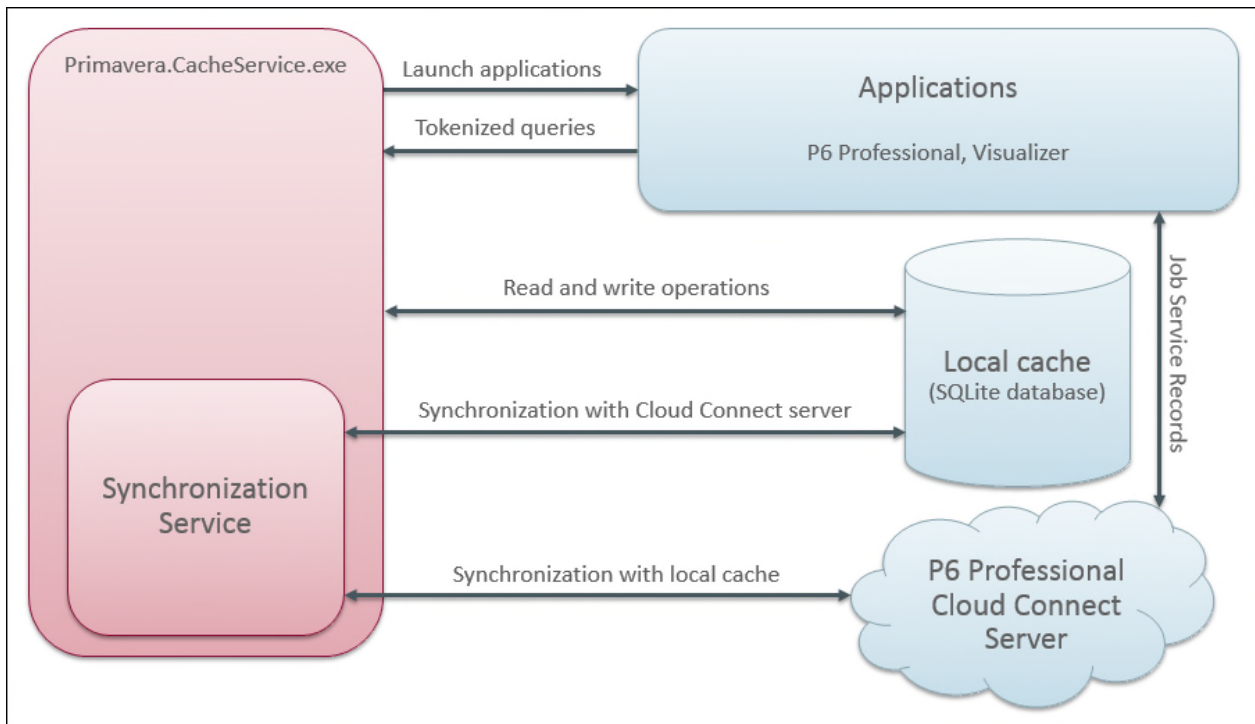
Primavera.CacheService.exe

Launch applications

Tokenized queries

Applications

P6 Professional, Visualizer

Read and write operations

Local cache
(SQLite database)

Job Service Records

Synchronization with Cloud Connect server

Synchronization Service

Synchronization with local cache

P6 Professional Cloud Connect Server